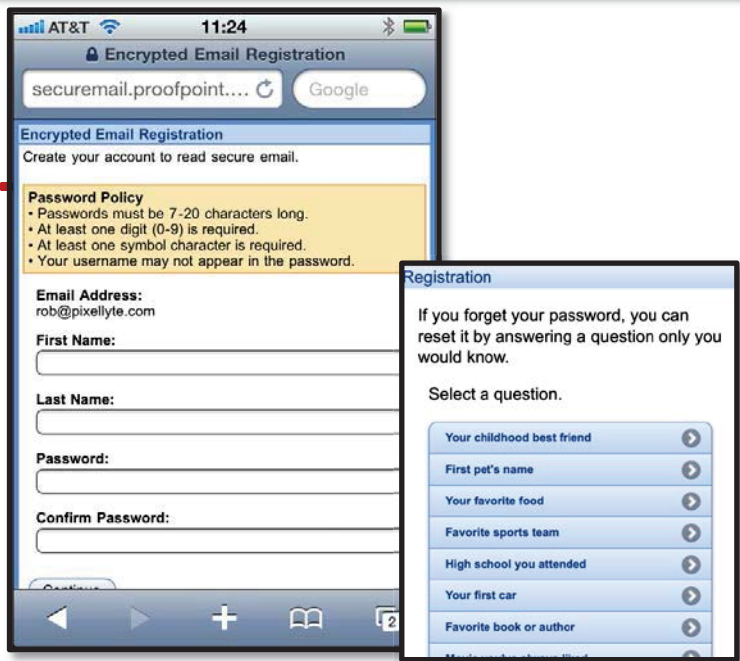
AT&T 11:24

Encrypted Email Registration

securemail.proofpoint....

Google

Encrypted Email Registration

Create your account to read secure email.

Password Policy
• Passwords must be 7-20 characters long.
• At least one digit (0-9) is required.
• At least one symbol character is required.
• Your username may not appear in the password.

Email Address:
rob@pixellyte.com

First Name:

Last Name:

Password:

Confirm Password:

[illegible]

2

Registration

If you forget your password, you can reset it by answering a question only you would know.

Select a question.

Your childhood best friend

First pet's name

Your favorite food

Favorite sports team

High school you attended

Your first car

Favorite book or author

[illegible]